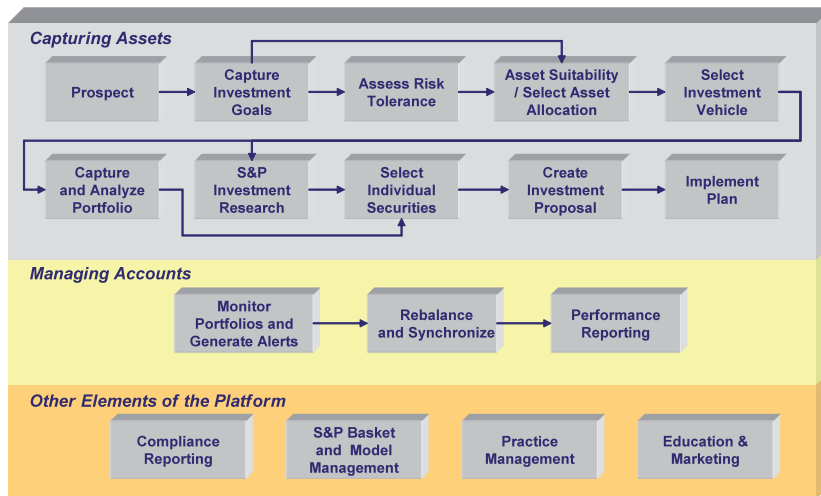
Capturing Assets

Prospect

Capture Investment Goals

Assess Risk Tolerance

Asset Suitability / Select Asset Allocation

Select Investment Vehicle

Capture and Analyze Portfolio

S&P Investment Research

Select Individual Securities

Create Investment Proposal

Implement Plan

Managing Accounts

Monitor Portfolios and Generate Alerts

Rebalance and Synchronize

Performance Reporting

Other Elements of the Platform

Compliance Reporting

S&P Basket and Model Management

Practice Management

Education & Marketing